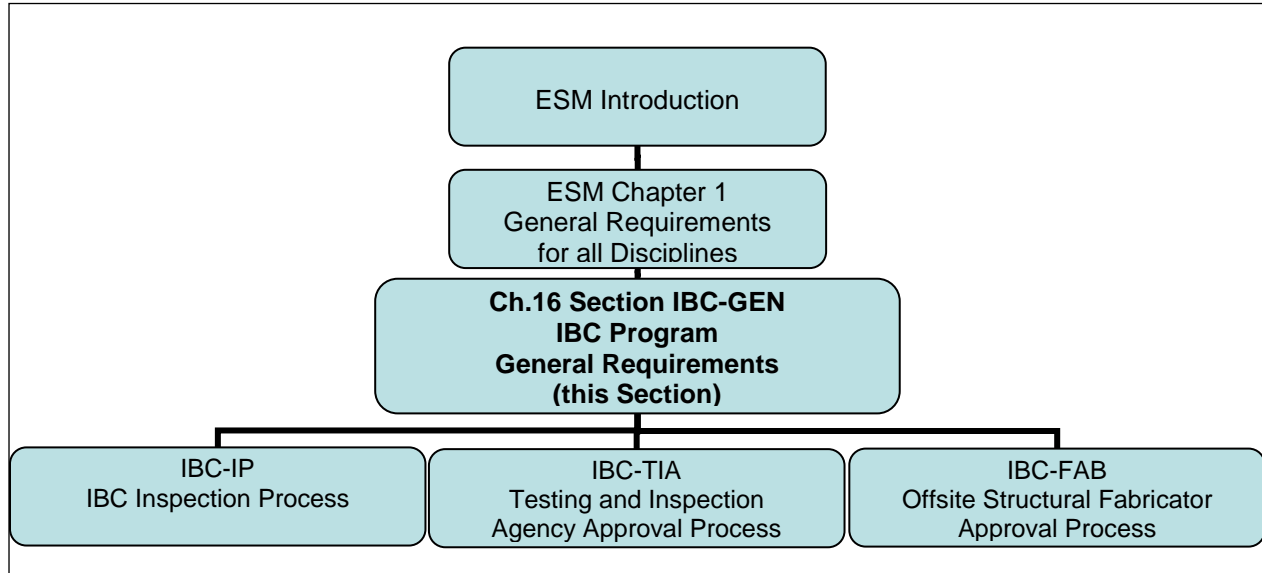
ESM Introduction

ESM Chapter 1
General Requirements
for all Disciplines

**Ch.16 Section IBC-GEN
IBC Program
General Requirements
(this Section)**

IBC-IP
IBC Inspection Process

IBC-TIA
Testing and Inspection
Agency Approval Process

IBC-FAB
Offsite Structural Fabricator
Approval Process